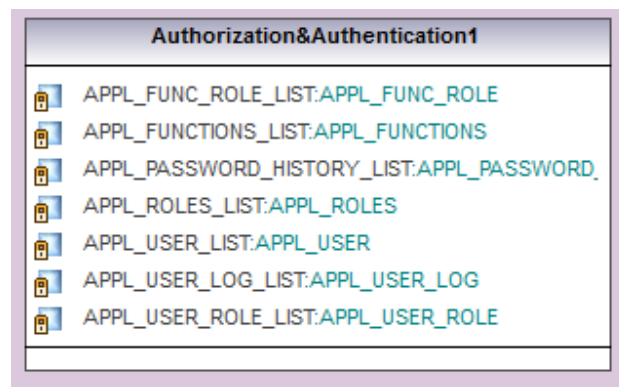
Authorization&Authentication1

APPL_FUNC_ROLE_LIST:APPL_FUNC_ROLE
APPL_FUNCTIONS_LIST:APPL_FUNCTIONS
APPL_PASSWORD_HISTORY_LIST:APPL_PASSWORD_
APPL_ROLES_LIST:APPL_ROLES
APPL_USER_LIST:APPL_USER
APPL_USER_LOG_LIST:APPL_USER_LOG
APPL_USER_ROLE_LIST:APPL_USER_ROLE